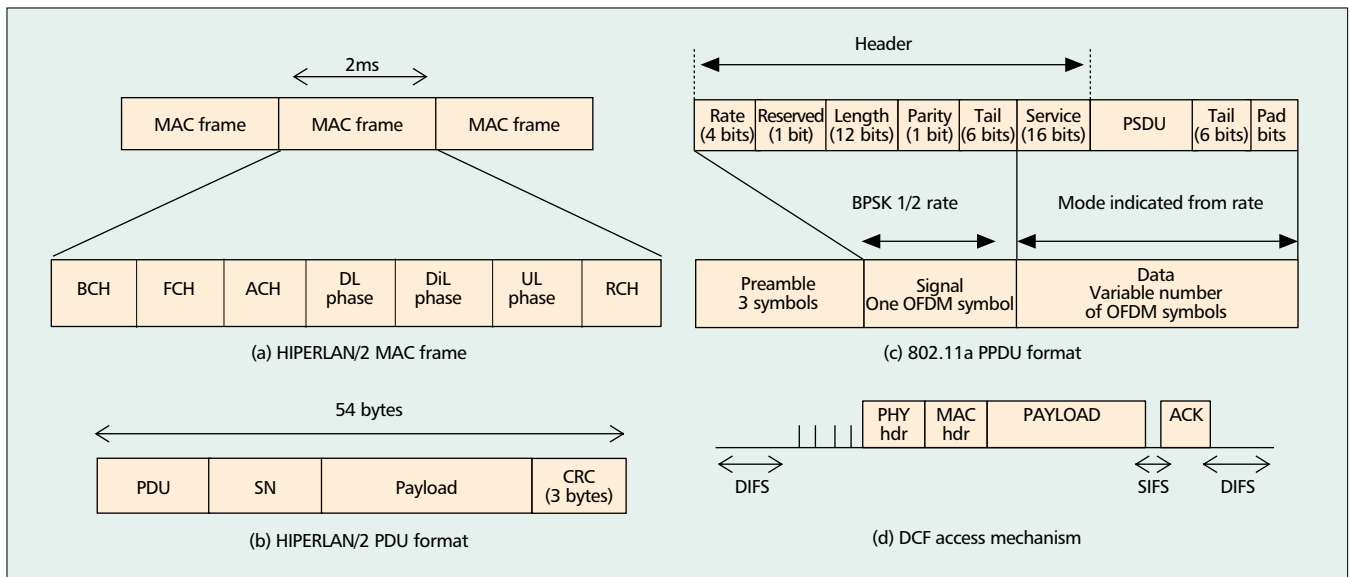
2ms

| MAC frame | MAC frame | MAC frame |
|---|---|---|

| BCH | FCH | ACH | DL phase | DiL phase | UL phase | RCH |
|---|---|---|---|---|---|---|

(a) HIPERLAN/2 MAC frame

54 bytes

| PDU | SN | Payload | CRC (3 bytes) |
|---|---|---|---|

(b) HIPERLAN/2 PDU format

Header

| Rate (4 bits) | Reserved (1 bit) | Length (12 bits) | Parity (1 bit) | Tail (6 bits) | Service (16 bits) | PSDU | Tail (6 bits) | Pad bits |
|---|---|---|---|---|---|---|---|---|

BPSK 1/2 rate

Mode indicated from rate

| Preamble 3 symbols | Signal One OFDM symbol | Data Variable number of OFDM symbols |
|---|---|---|

(c) 802.11a PPDU format

PHY hdr | MAC hdr | PAYLOAD | ACK

DIFS SIFS DIFS

(d) DCF access mechanism